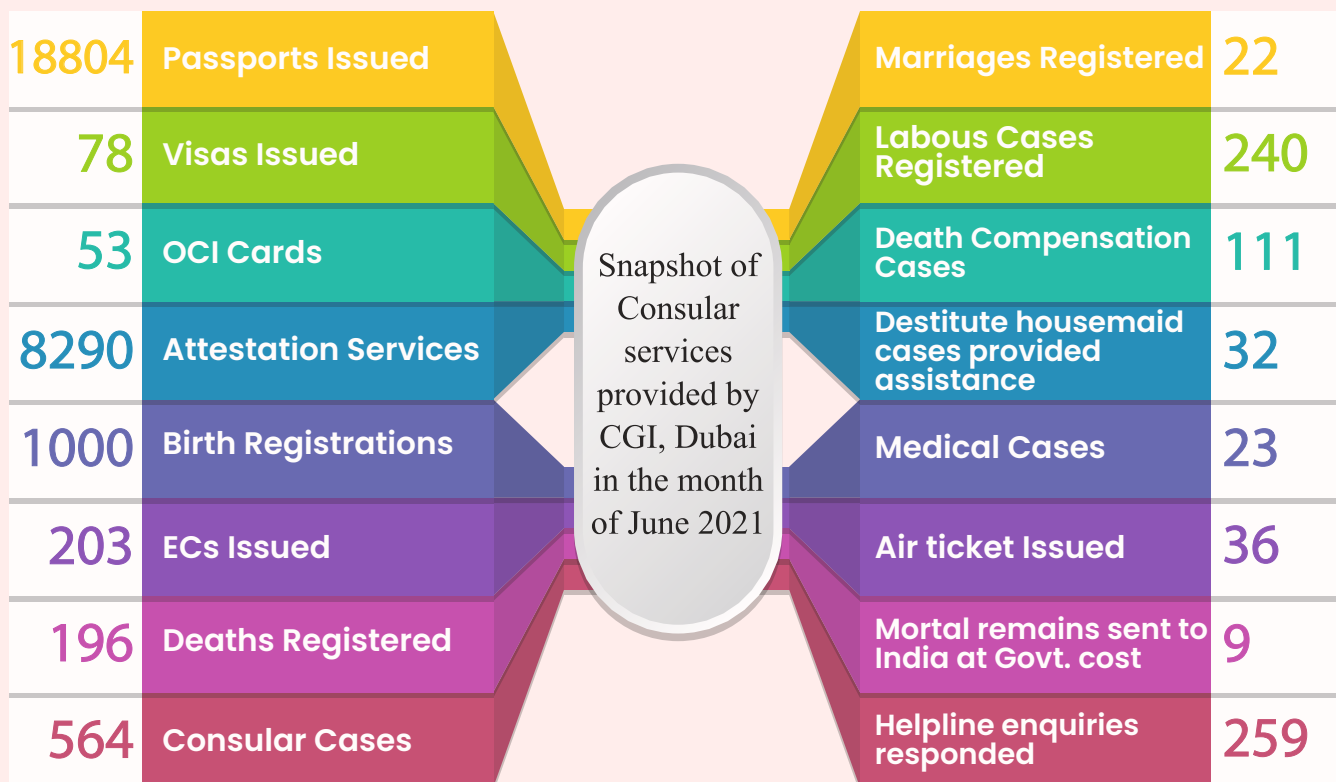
18804 Passports Issued

78 Visas Issued

53 OCI Cards

8290 Attestation Services

1000 Birth Registrations

203 ECs Issued

196 Deaths Registered

564 Consular Cases

Snapshot of Consular services provided by CGI, Dubai in the month of June 2021

Marriages Registered 22

Labous Cases Registered 240

Death Compensation Cases 111

Destitute housemaid cases provided assistance 32

Medical Cases 23

Air ticket Issued 36

Mortal remains sent to India at Govt. cost 9

Helpline enquiries responded 259